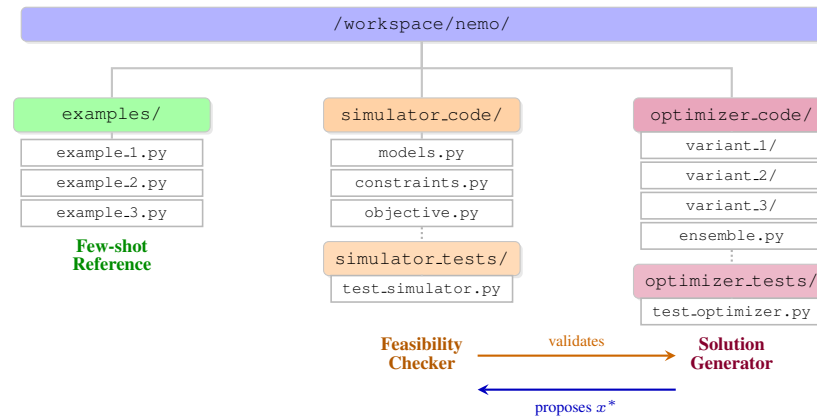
/workspace/nemo/

examples/

example_1.py

example_2.py

example_3.py

Few-shot Reference

simulator_code/

models.py

constraints.py

objective.py

simulator_tests/

test_simulator.py

optimizer_code/

variant_1/

variant_2/

variant_3/

ensemble.py

optimizer_tests/

test_optimizer.py

Feasibility Checker

validates

Solution Generator

proposes $x^*$